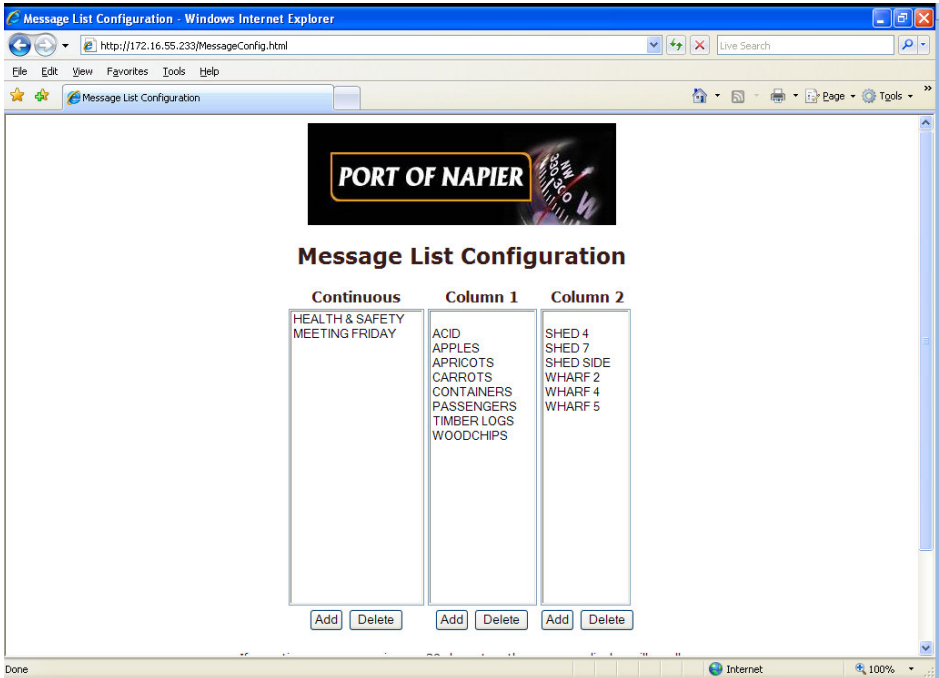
Message List Configuration - Windows Internet Explorer

http://172.16.55.233/MessageConfig.html

Live Search

File Edit View Favorites Tools Help

Message List Configuration

Page Tools

PORT OF NAPIER

NW 330

Message List Configuration

Continuous

HEALTH & SAFETY
MEETING FRIDAY

Column 1

ACID
APPLES
APRICOTS
CARROTS
CONTAINERS
PASSENGERS
TIMBER LOGS
WOODCHIPS

Column 2

SHED 4
SHED 7
SHED SIDE
WHARF 2
WHARF 4
WHARF 5

Add Delete Add Delete Add Delete

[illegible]

Done

Internet

100%